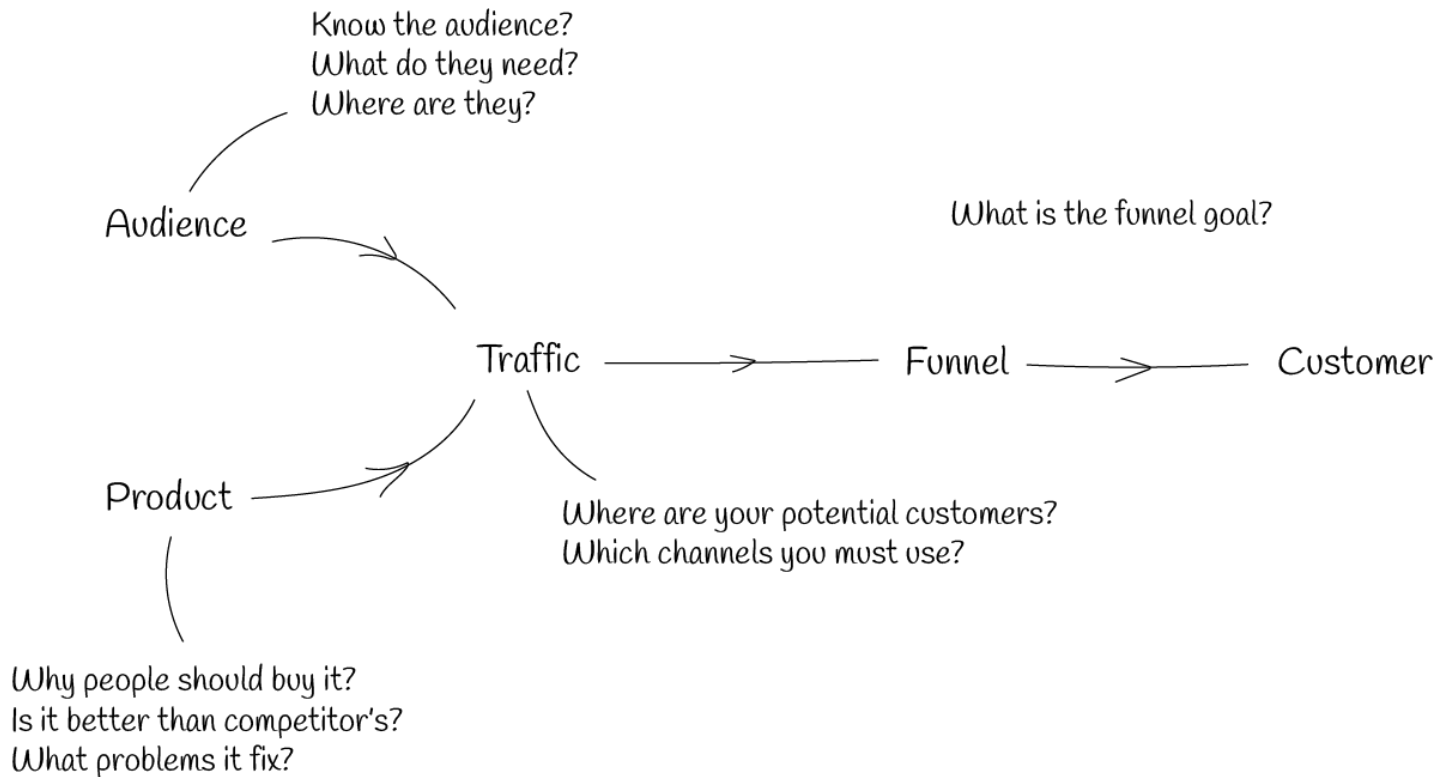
Know the audience?
What do they need?
Where are they?

Audience

What is the funnel goal?

Traffic

Funnel

Customer

Product

Where are your potential customers?
Which channels you must use?

Why people should buy it?
Is it better than competitor's?
What problems it fix?